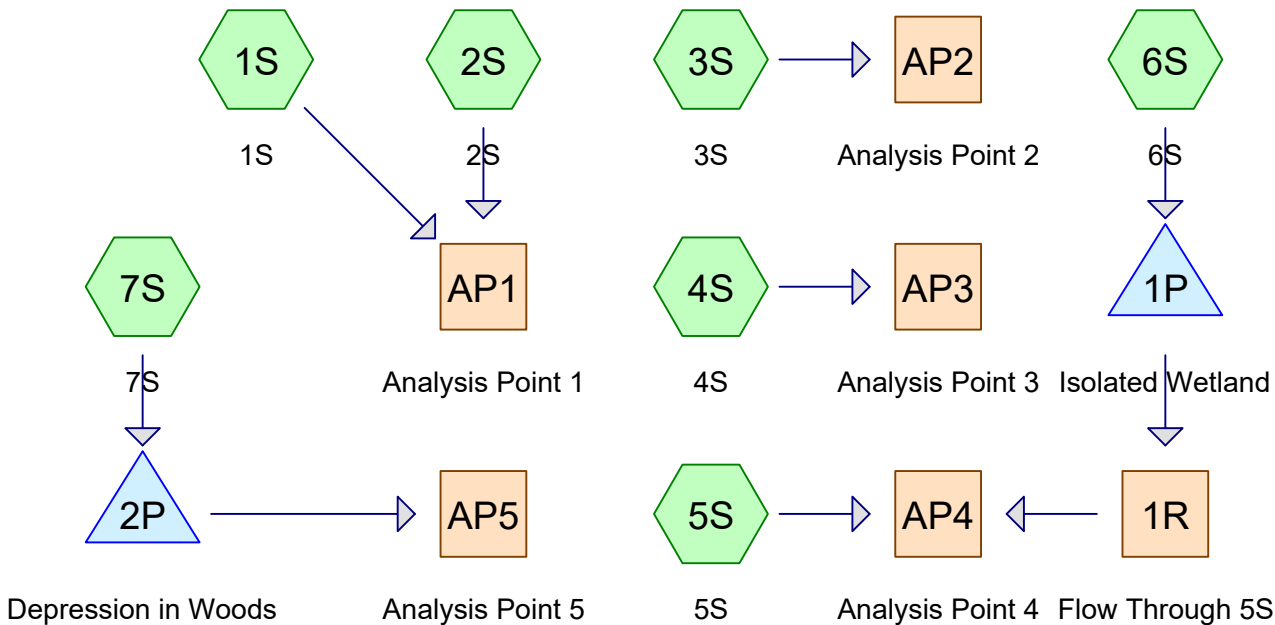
1S
1S

2S
2S

3S
3S

AP2
Analysis Point 2

6S
6S

AP1
Analysis Point 1

4S
4S

AP3
Analysis Point 3

1P
Isolated Wetland

7S
7S

2P
Depression in Woods

AP5
Analysis Point 5

5S
5S

AP4
Analysis Point 4

1R
Flow Through 5S